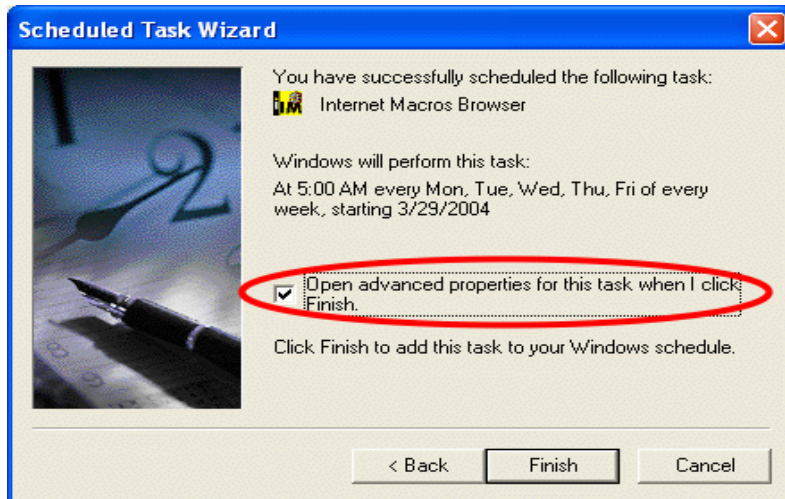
Scheduled Task Wizard

You have successfully scheduled the following task:

iM Internet Macros Browser

Windows will perform this task:

At 5:00 AM every Mon, Tue, Wed, Thu, Fri of every week, starting 3/29/2004

Open advanced properties for this task when I click Finish.

Click Finish to add this task to your Windows schedule.

< Back

Finish

Cancel